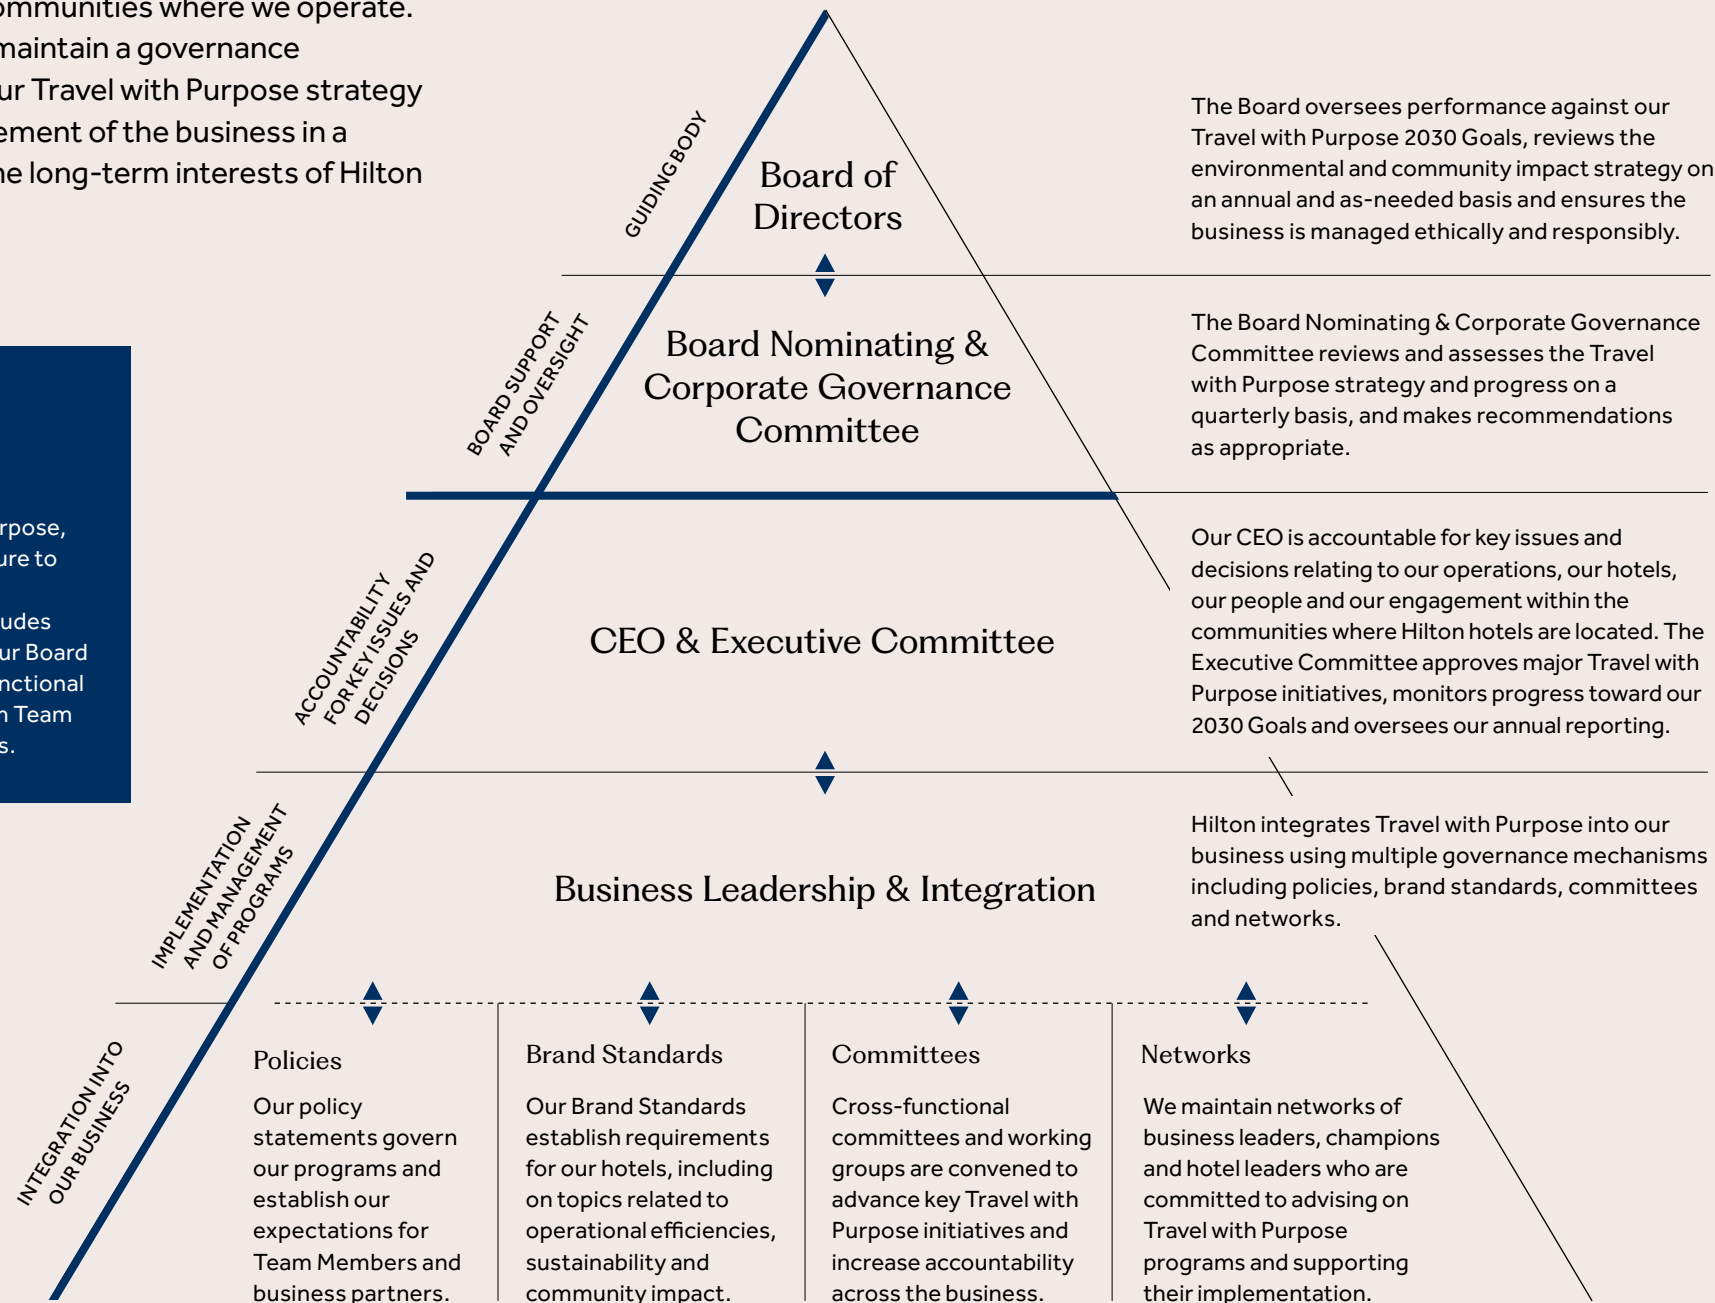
ommunities where we operate. maintain a governance ur Travel with Purpose strategy ement of the business in a he long-term interests of Hilton

rpose, ure to

udes ur Board nctional n Team s.

GUIDING BODY

Board of Directors

The Board oversees performance against our Travel with Purpose 2030 Goals, reviews the environmental and community impact strategy on an annual and as-needed basis and ensures the business is managed ethically and responsibly.

BOARD SUPPORT AND OVERSIGHT

Board Nominating & Corporate Governance Committee

The Board Nominating & Corporate Governance Committee reviews and assesses the Travel with Purpose strategy and progress on a quarterly basis, and makes recommendations as appropriate.

ACCOUNTABILITY FOR KEY ISSUES AND DECISIONS

CEO & Executive Committee

Our CEO is accountable for key issues and decisions relating to our operations, our hotels, our people and our engagement within the communities where Hilton hotels are located. The Executive Committee approves major Travel with Purpose initiatives, monitors progress toward our 2030 Goals and oversees our annual reporting.

IMPLEMENTATION AND MANAGEMENT OF PROGRAMS

Business Leadership & Integration

Hilton integrates Travel with Purpose into our business using multiple governance mechanisms including policies, brand standards, committees and networks.

INTEGRATION INTO OUR BUSINESS

Policies

Our policy statements govern our programs and establish our expectations for Team Members and business partners.

Brand Standards

Our Brand Standards establish requirements for our hotels, including on topics related to operational efficiencies, sustainability and community impact.

Committees

Cross-functional committees and working groups are convened to advance key Travel with Purpose initiatives and increase accountability across the business.

Networks

We maintain networks of business leaders, champions and hotel leaders who are committed to advising on Travel with Purpose programs and supporting their implementation.